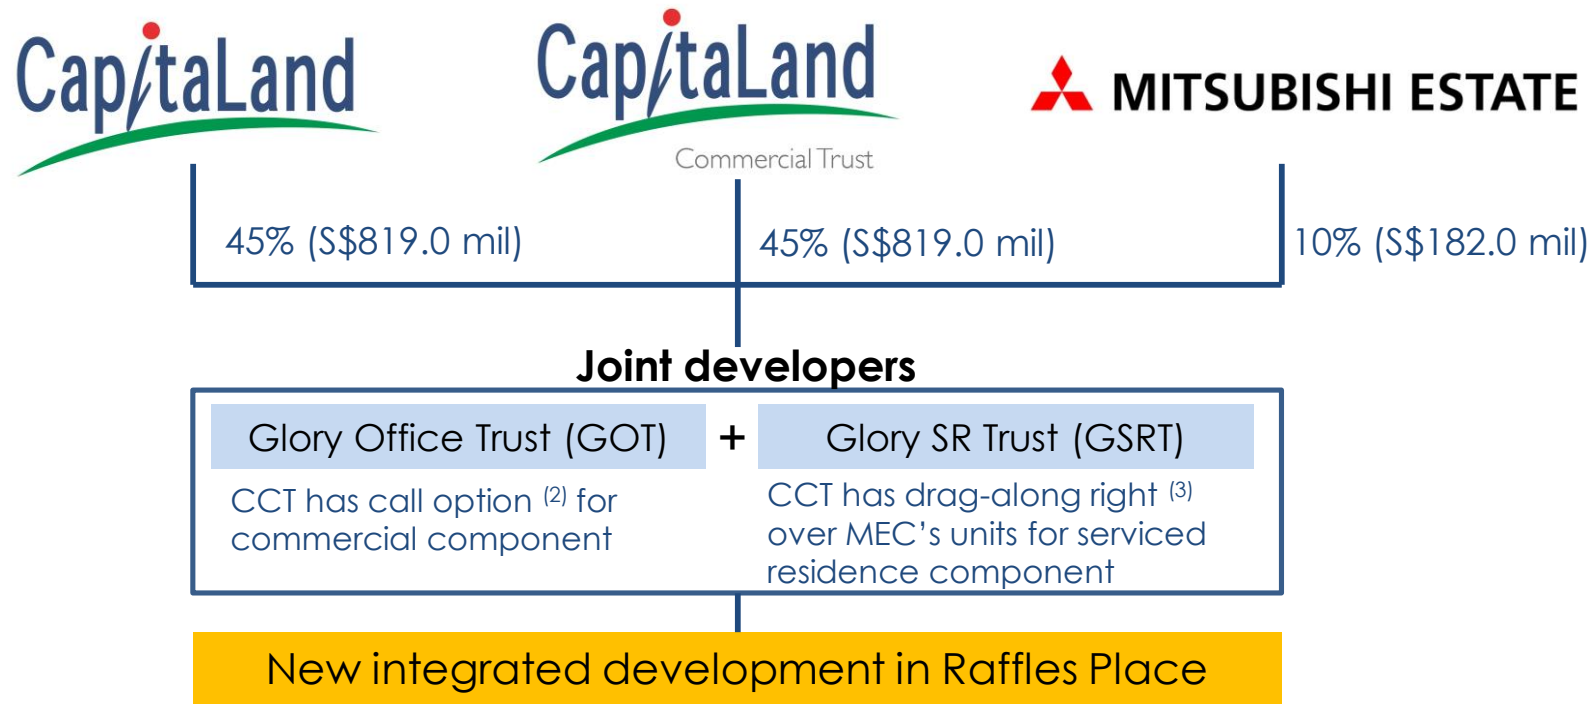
CapitaLand

CapitaLand
Commercial Trust

MITSUBISHI ESTATE

45% (S$819.0 mil)

45% (S$819.0 mil)

10% (S$182.0 mil)

Joint developers

Glory Office Trust (GOT)

+

Glory SR Trust (GSRT)

CCT has call option $^{(2)}$ for commercial component

CCT has drag-along right $^{(3)}$ over MEC's units for serviced residence component

New integrated development in Raffles Place